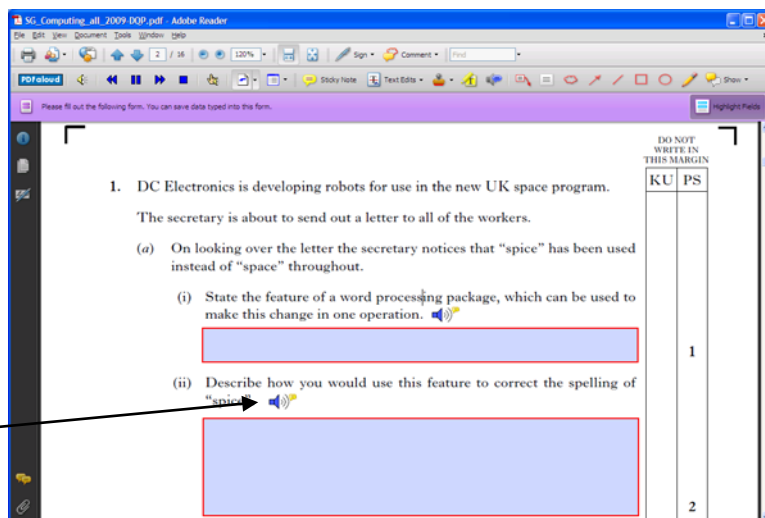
SG_Computing_all_2009-DQP.pdf - Adobe Reader

File Edit View Document Tools Window Help

2 / 16 120% Sign Comment Find

PDFaloud Sticky Note Text Edits Show

Please fill out the following form. You can save data typed into this form.

Highlight Fields

DO NOT WRITE IN THIS MARGIN

| KU | PS |
|---|---|

1. DC Electronics is developing robots for use in the new UK space program.

The secretary is about to send out a letter to all of the workers.

(a) On looking over the letter the secretary notices that "spice" has been used instead of "space" throughout.

(i) State the feature of a word processing package, which can be used to make this change in one operation.

1

(ii) Describe how you would use this feature to correct the spelling of "spic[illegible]

2